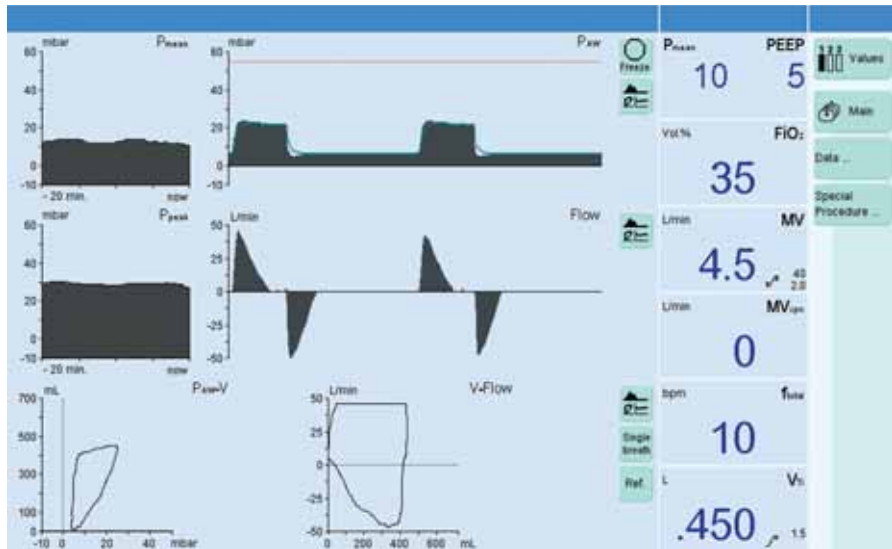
mbar $P_{mean}$
60
40
20
0
-10
- 20 min. now

mbar $P_{AW}$
60
40
20
0
-10

Freeze

$P_{mean}$ 10
PEEP 5

Values

Main

Vol.% $FiO_2$
35

Data ...

Special Procedure ...

mbar $P_{peak}$
60
40
20
0
-10
- 20 min. now

L/min Flow
50
25
0
-25
-50

L/min MV
4.5
40
2.0

L/min $MV_{spn}$
0

mL $P_{AW}$-V
700
500
300
100
0
-10 0 20 40 mbar

L/min V-Flow
50
25
0
-25
-50
0 200 400 600 mL

Single breath

Ref.

bpm $f_{total}$
10

L $V_T$
.450
1.5